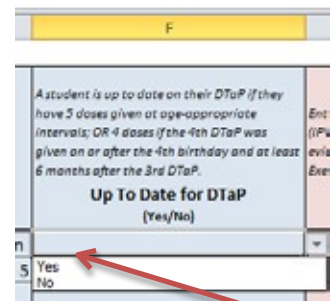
F

A student is up to date on their DTaP if they have 5 doses given at age-appropriate intervals; OR 4 doses if the 4th DTaP was given on or after the 4th birthday and at least 6 months after the 3rd DTaP.

Up To Date for DTaP
(Yes/No)

Ent
(IPV
evi
Exe

n
5

Yes
No